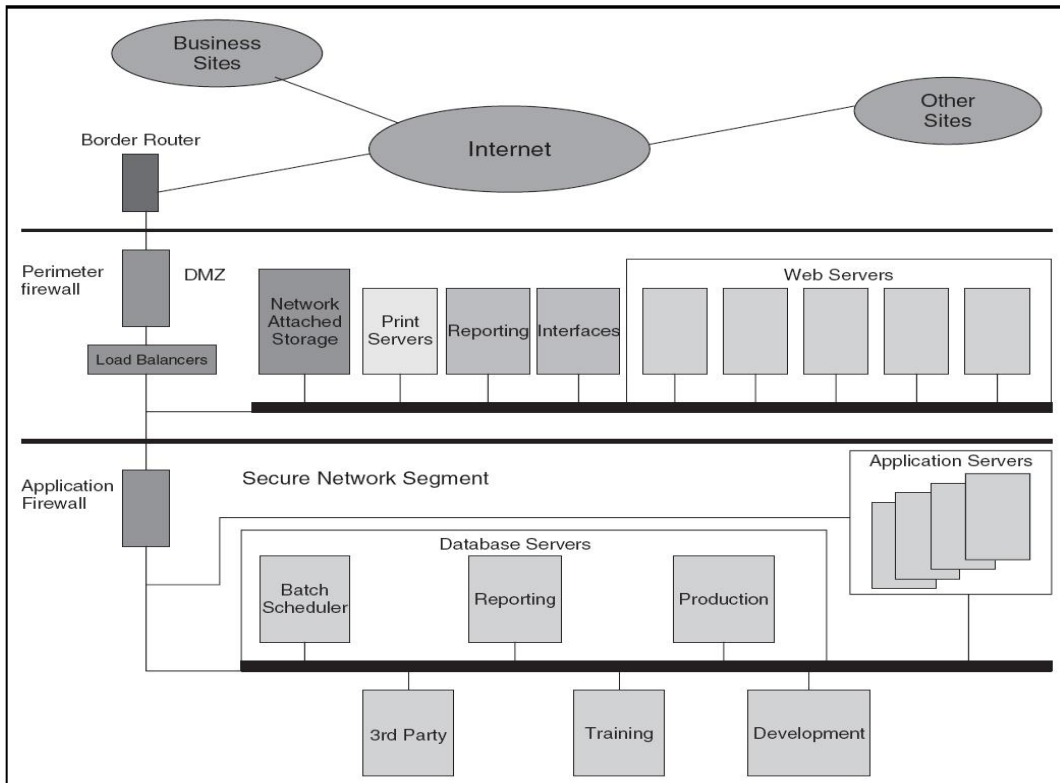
Business Sites

Other Sites

Internet

Border Router

Perimeter firewall

DMZ

Load Balancers

Network Attached Storage

Print Servers

Reporting

Interfaces

Web Servers

Application Firewall

Secure Network Segment

Application Servers

Database Servers

Batch Scheduler

Reporting

Production

3rd Party

Training

Development